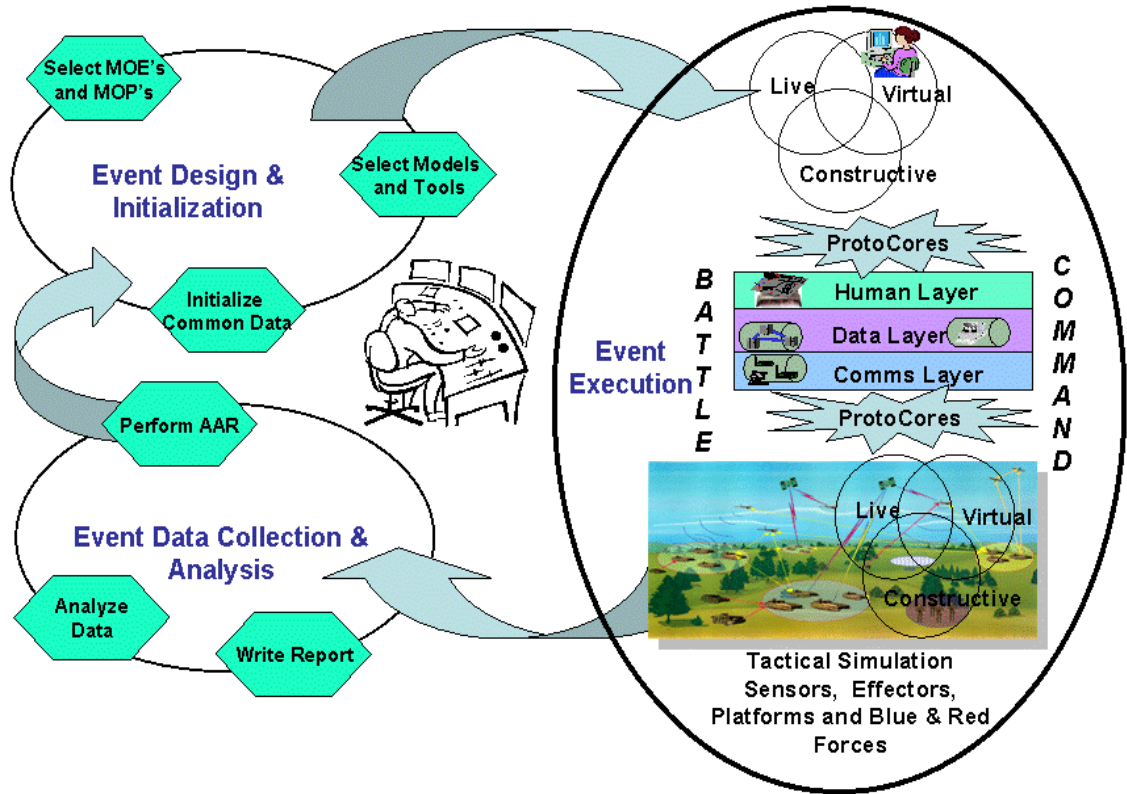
Select MOE's and MOP's

Event Design & Initialization

Select Models and Tools

Initialize Common Data

Perform AAR

Event Data Collection & Analysis

Analyze Data

Write Report

Live

Virtual

Constructive

ProtoCores

B A T T L E

Human Layer

Data Layer

Comms Layer

C O M M A N D

Event Execution

ProtoCores

Live

Virtual

Constructive

Tactical Simulation Sensors, Effectors, Platforms and Blue & Red Forces